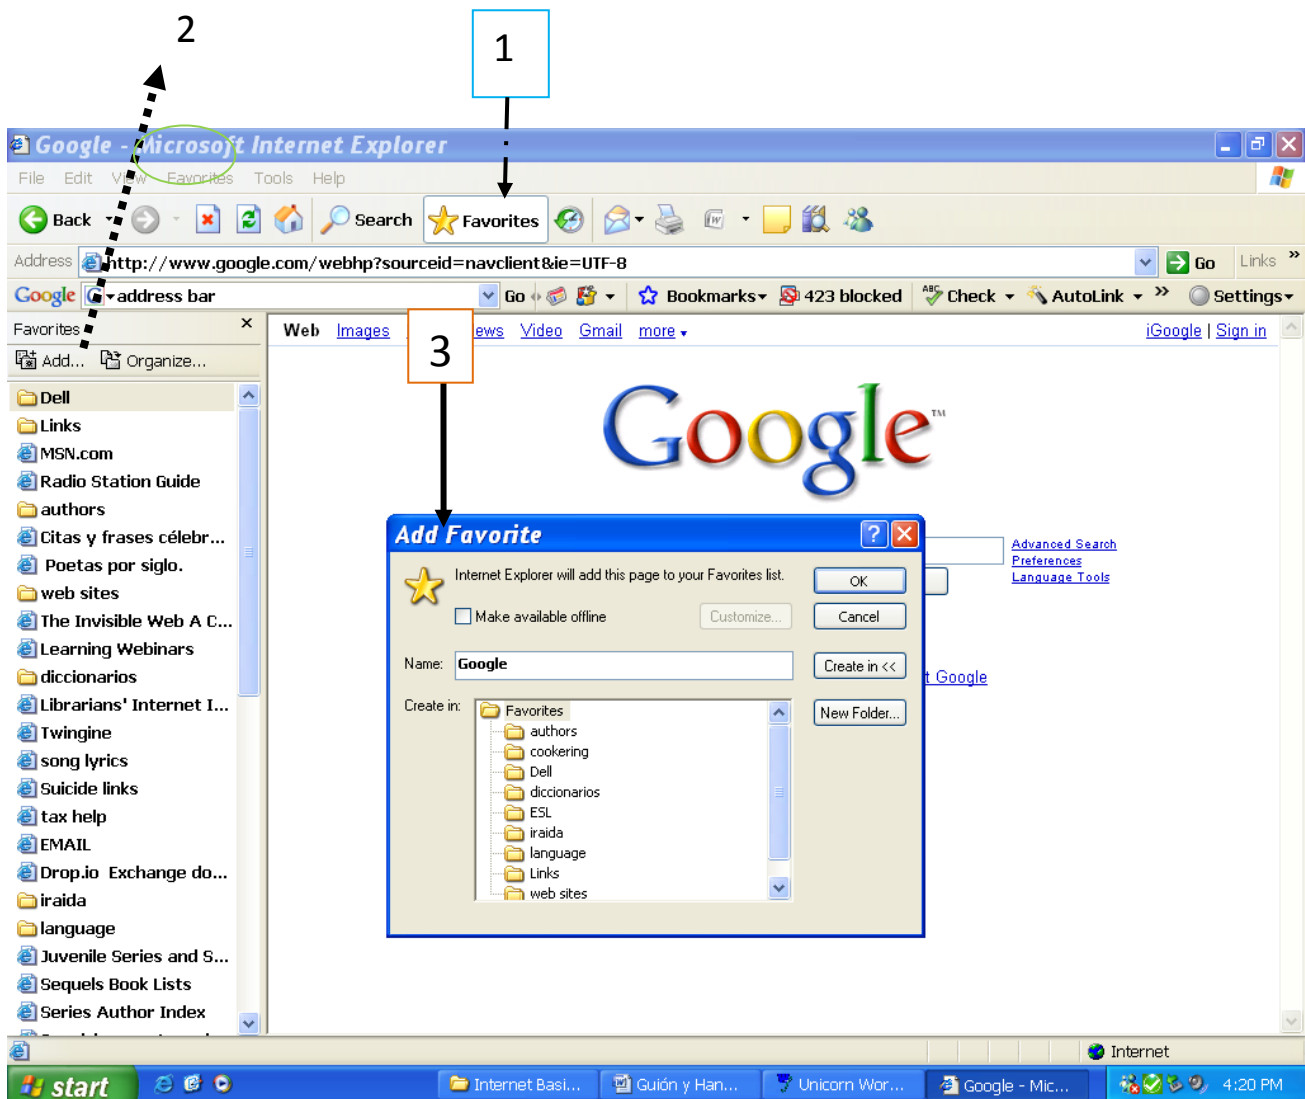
2

1

Google - Microsoft Internet Explorer

File Edit View Favorites Tools Help

Back Search Favorites

Address http://www.google.com/webhp?sourceid=navclient&ie=UTF-8 Go Links

Google address bar Go Bookmarks 423 blocked Check AutoLink Settings

Favorites ×

Add... Organize...

Dell
Links
MSN.com
Radio Station Guide
authors
Citas y frases célebr...
Poetas por siglo.
web sites
The Invisible Web A C...
Learning Webinars
diccionarios
Librarians' Internet I...
Twingine
song lyrics
Suicide links
tax help
EMAIL
Drop.io Exchange do...
iraida
language
Juvenile Series and S...
Sequels Book Lists
Series Author Index

Web Images 3 ews Video Gmail more

iGoogle | Sign in

Google

Advanced Search
Preferences
Language Tools

t Google

Add Favorite

Internet Explorer will add this page to your Favorites list.

OK

Make available offline Customize...

Cancel

Name: Google

Create in <<

Create in:

Favorites
authors
cookering
Dell
diccionarios
ESL
iraida
language
Links
web sites

New Folder...

Internet

start Internet Basi... Guión y Han... Unicorn Wor... Google - Mic... 4:20 PM